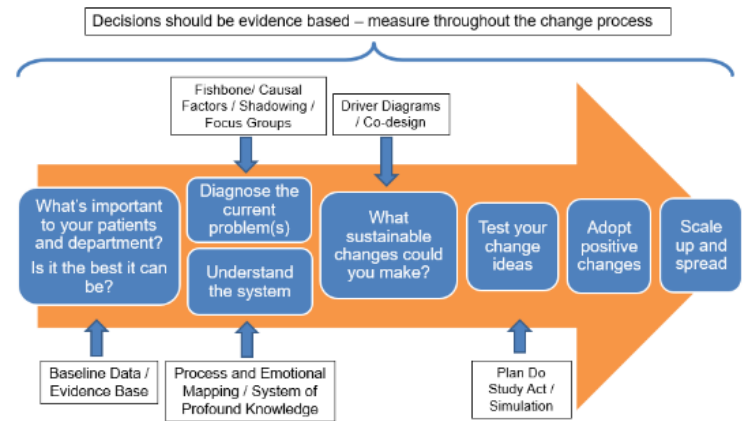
Decisions should be evidence based – measure throughout the change process

Fishbone/ Causal Factors / Shadowing / Focus Groups

Driver Diagrams / Co-design

What's important to your patients and department?

Is it the best it can be?

Diagnose the current problem(s)

Understand the system

What sustainable changes could you make?

Test your change ideas

Adopt positive changes

Scale up and spread

Baseline Data / Evidence Base

Process and Emotional Mapping / System of Profound Knowledge

Plan Do Study Act / Simulation